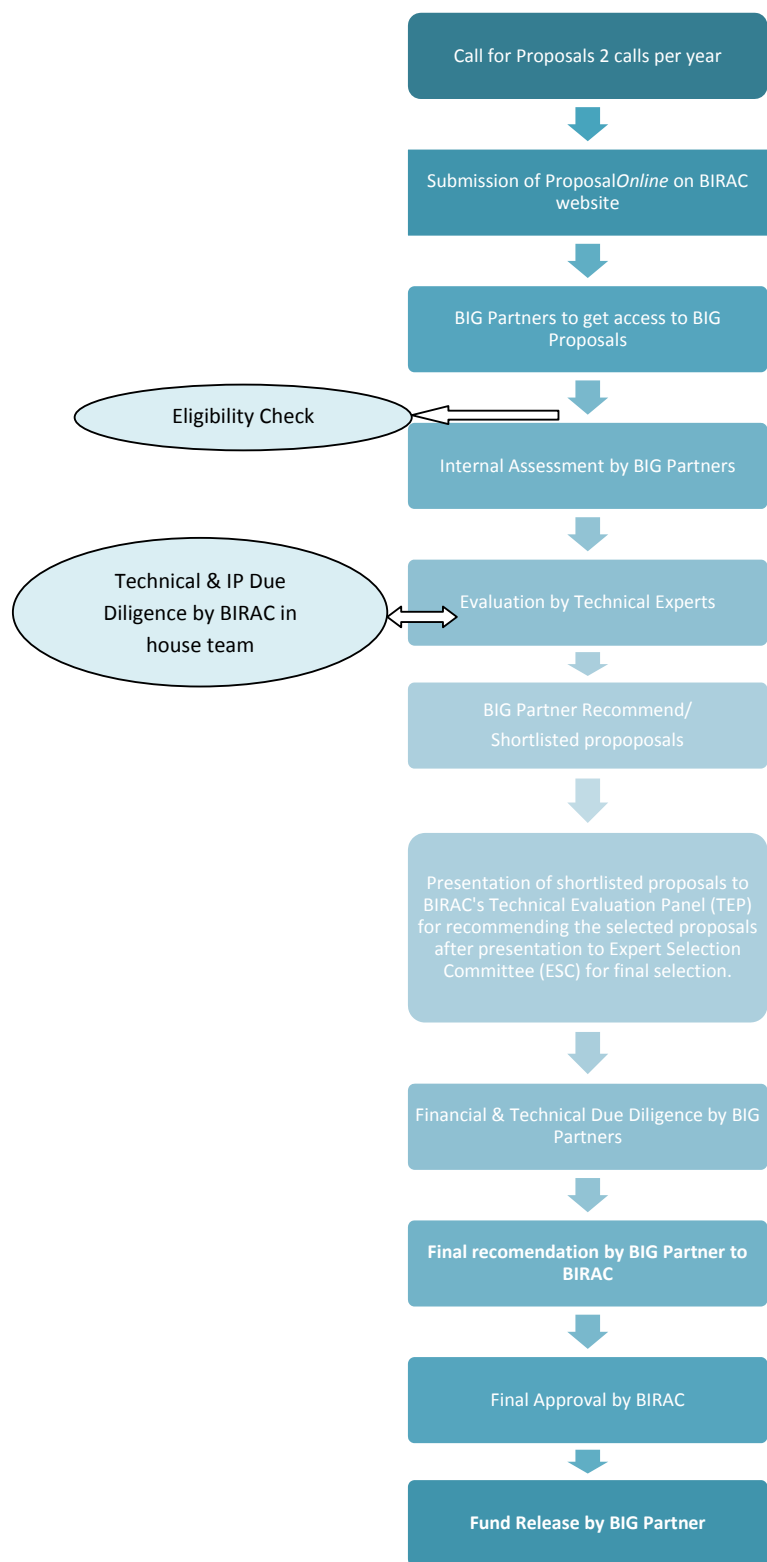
Call for Proposals 2 calls per year

Submission of ProposalOnline on BIRAC website

BIG Partners to get access to BIG Proposals

Eligibility Check

Internal Assessment by BIG Partners

Technical & IP Due Diligence by BIRAC in house team

Evaluation by Technical Experts

BIG Partner Recommend/ Shortlisted propoposals

Presentation of shortlisted proposals to BIRAC's Technical Evaluation Panel (TEP) for recommending the selected proposals after presentation to Expert Selection Committee (ESC) for final selection.

Financial & Technical Due Diligence by BIG Partners

Final recomendation by BIG Partner to BIRAC

Final Approval by BIRAC

Fund Release by BIG Partner